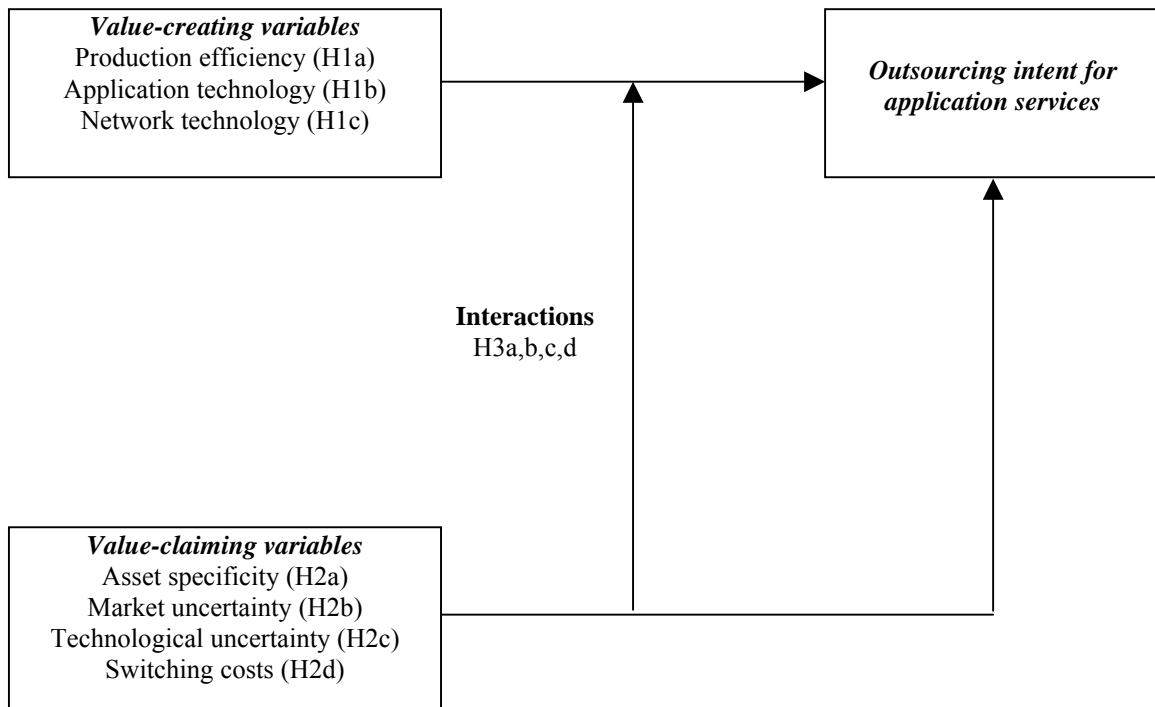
Value-creating variables
Production efficiency (H1a)
Application technology (H1b)
Network technology (H1c)

Outsourcing intent for application services

Interactions
H3a,b,c,d

Value-claiming variables
Asset specificity (H2a)
Market uncertainty (H2b)
Technological uncertainty (H2c)
Switching costs (H2d)